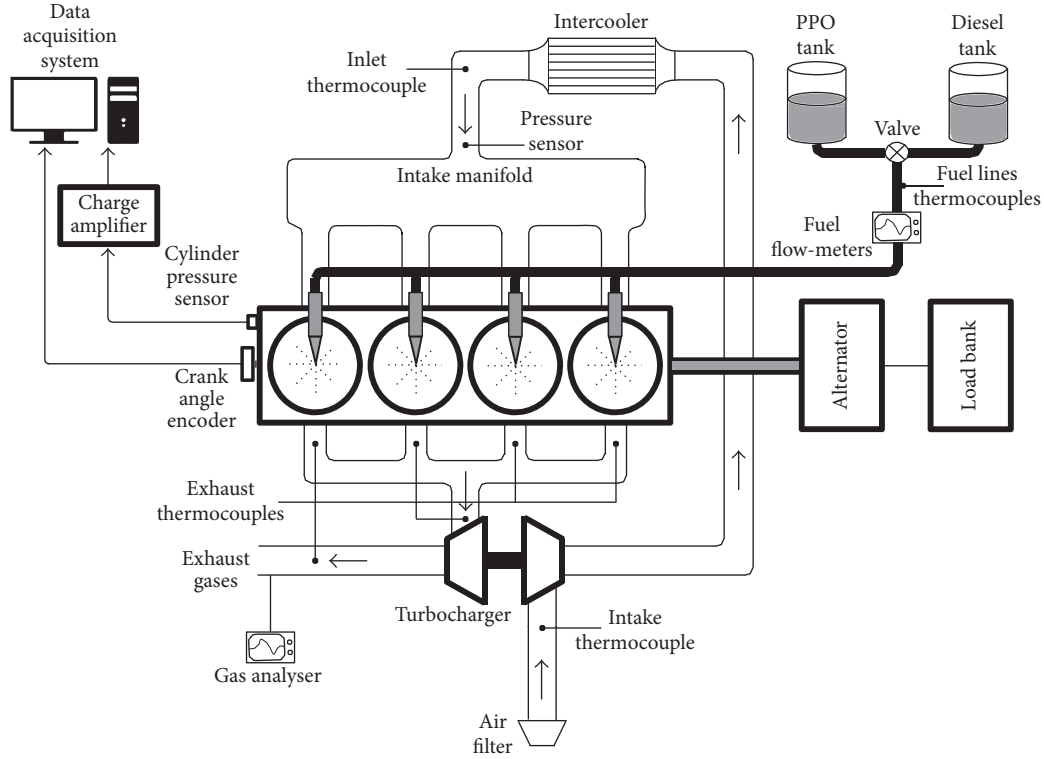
Data acquisition system

Intercooler

PPO tank

Diesel tank

Inlet thermocouple

Pressure sensor

Valve

Intake manifold

Fuel lines thermocouples

Charge amplifier

Fuel flow-meters

Cylinder pressure sensor

Crank angle encoder

Alternator

Load bank

Exhaust thermocouples

Exhaust gases

Turbocharger

Intake thermocouple

Gas analyser

Air filter